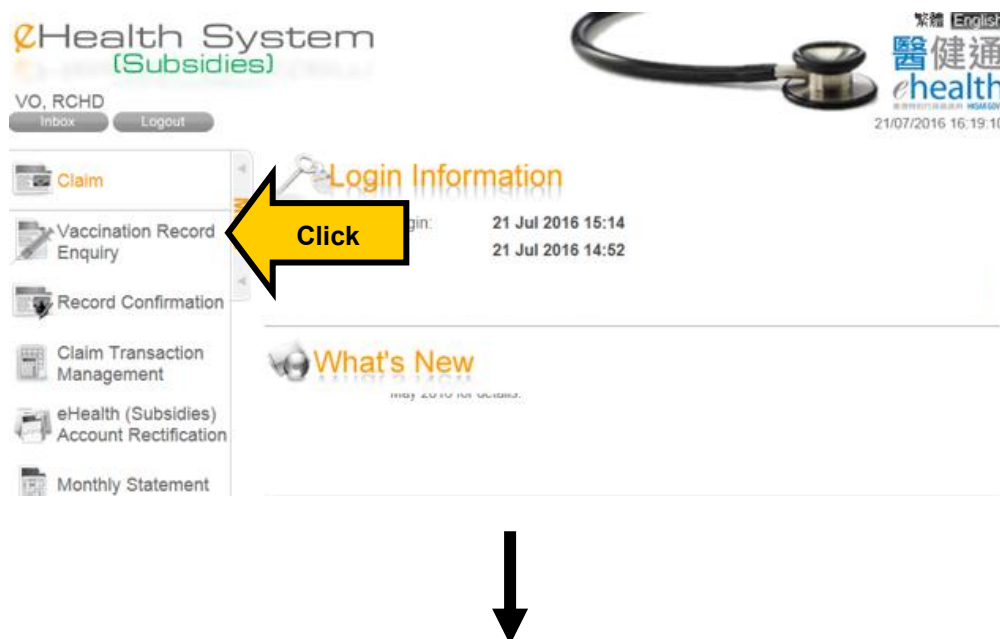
eHealth System (Subsidies)

VO, RCHD

Inbox Logout

繁體 English

醫健通 ehealth

21/07/2016 16:19:1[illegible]

Claim

Vaccination Record Enquiry

Click

Record Confirmation

Claim Transaction Management

eHealth (Subsidies) Account Rectification

Monthly Statement

Login Information

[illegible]gin: 21 Jul 2016 15:14

21 Jul 2016 14:52

What's New

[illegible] for details.